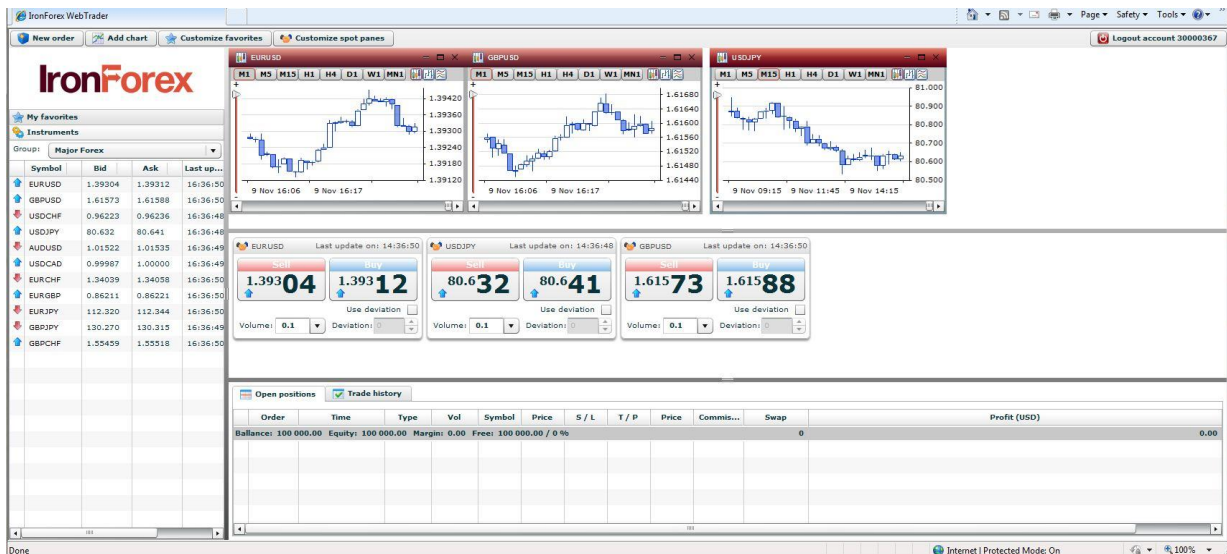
IronForex WebTrader

Page ▾ Safety ▾ Tools ▾

New order | Add chart | Customize favorites | Customize spot panes

Logout account 30000367

IronForex

My favorites
Instruments
Group: Major Forex

| Symbol | Bid | Ask | Last up... |
|---|---|---|---|
| EURUSD | 1.39304 | 1.39312 | 16:36:50 |
| GBPUSD | 1.61573 | 1.61588 | 16:36:50 |
| USDCHF | 0.96223 | 0.96236 | 16:36:48 |
| USDJPY | 80.632 | 80.641 | 16:36:48 |
| AUDUSD | 1.01522 | 1.01535 | 16:36:49 |
| USDCAD | 0.99987 | 1.00000 | 16:36:49 |
| EURCHF | 1.34039 | 1.34058 | 16:36:50 |
| EURGBP | 0.86211 | 0.86221 | 16:36:50 |
| EURJPY | 112.320 | 112.344 | 16:36:50 |
| GBPJPY | 130.270 | 130.315 | 16:36:49 |
| GBPCHF | 1.55459 | 1.55518 | 16:36:50 |

EURUSD
M1 M5 M15 H1 H4 D1 W1 MN1
1.39420
1.39360
1.39300
1.39240
1.39180
1.39120
9 Nov 16:06 9 Nov 16:17

GBPUSD
M1 M5 M15 H1 H4 D1 W1 MN1
1.61680
1.61640
1.61600
1.61560
1.61520
1.61480
1.61440
9 Nov 16:06 9 Nov 16:17

USDJPY
M1 M5 M15 H1 H4 D1 W1 MN1
81.000
80.900
80.800
80.700
80.600
80.500
9 Nov 09:15 9 Nov 11:45 9 Nov 14:15

EURUSD Last update on: 14:36:50
Sell Buy
1.39304 1.39312
Use deviation
Volume: 0.1 Deviation: 0

USDJPY Last update on: 14:36:48
Sell Buy
80.632 80.641
Use deviation
Volume: 0.1 Deviation: 0

GBPUSD Last update on: 14:36:50
Sell Buy
1.61573 1.61588
Use deviation
Volume: 0.1 Deviation: 0

Open positions | Trade history

| Order | Time | Type | Vol | Symbol | Price | S / L | T / P | Price | Commis... | Swap | Profit (USD) |
|---|---|---|---|---|---|---|---|---|---|---|---|
| Ballance: 100 000.00 Equity: 100 000.00 Margin: 0.00 Free: 100 000.00 / 0 % | | | | | | | | | | 0 | 0.00 |

Done
Internet | Protected Mode: On
100%